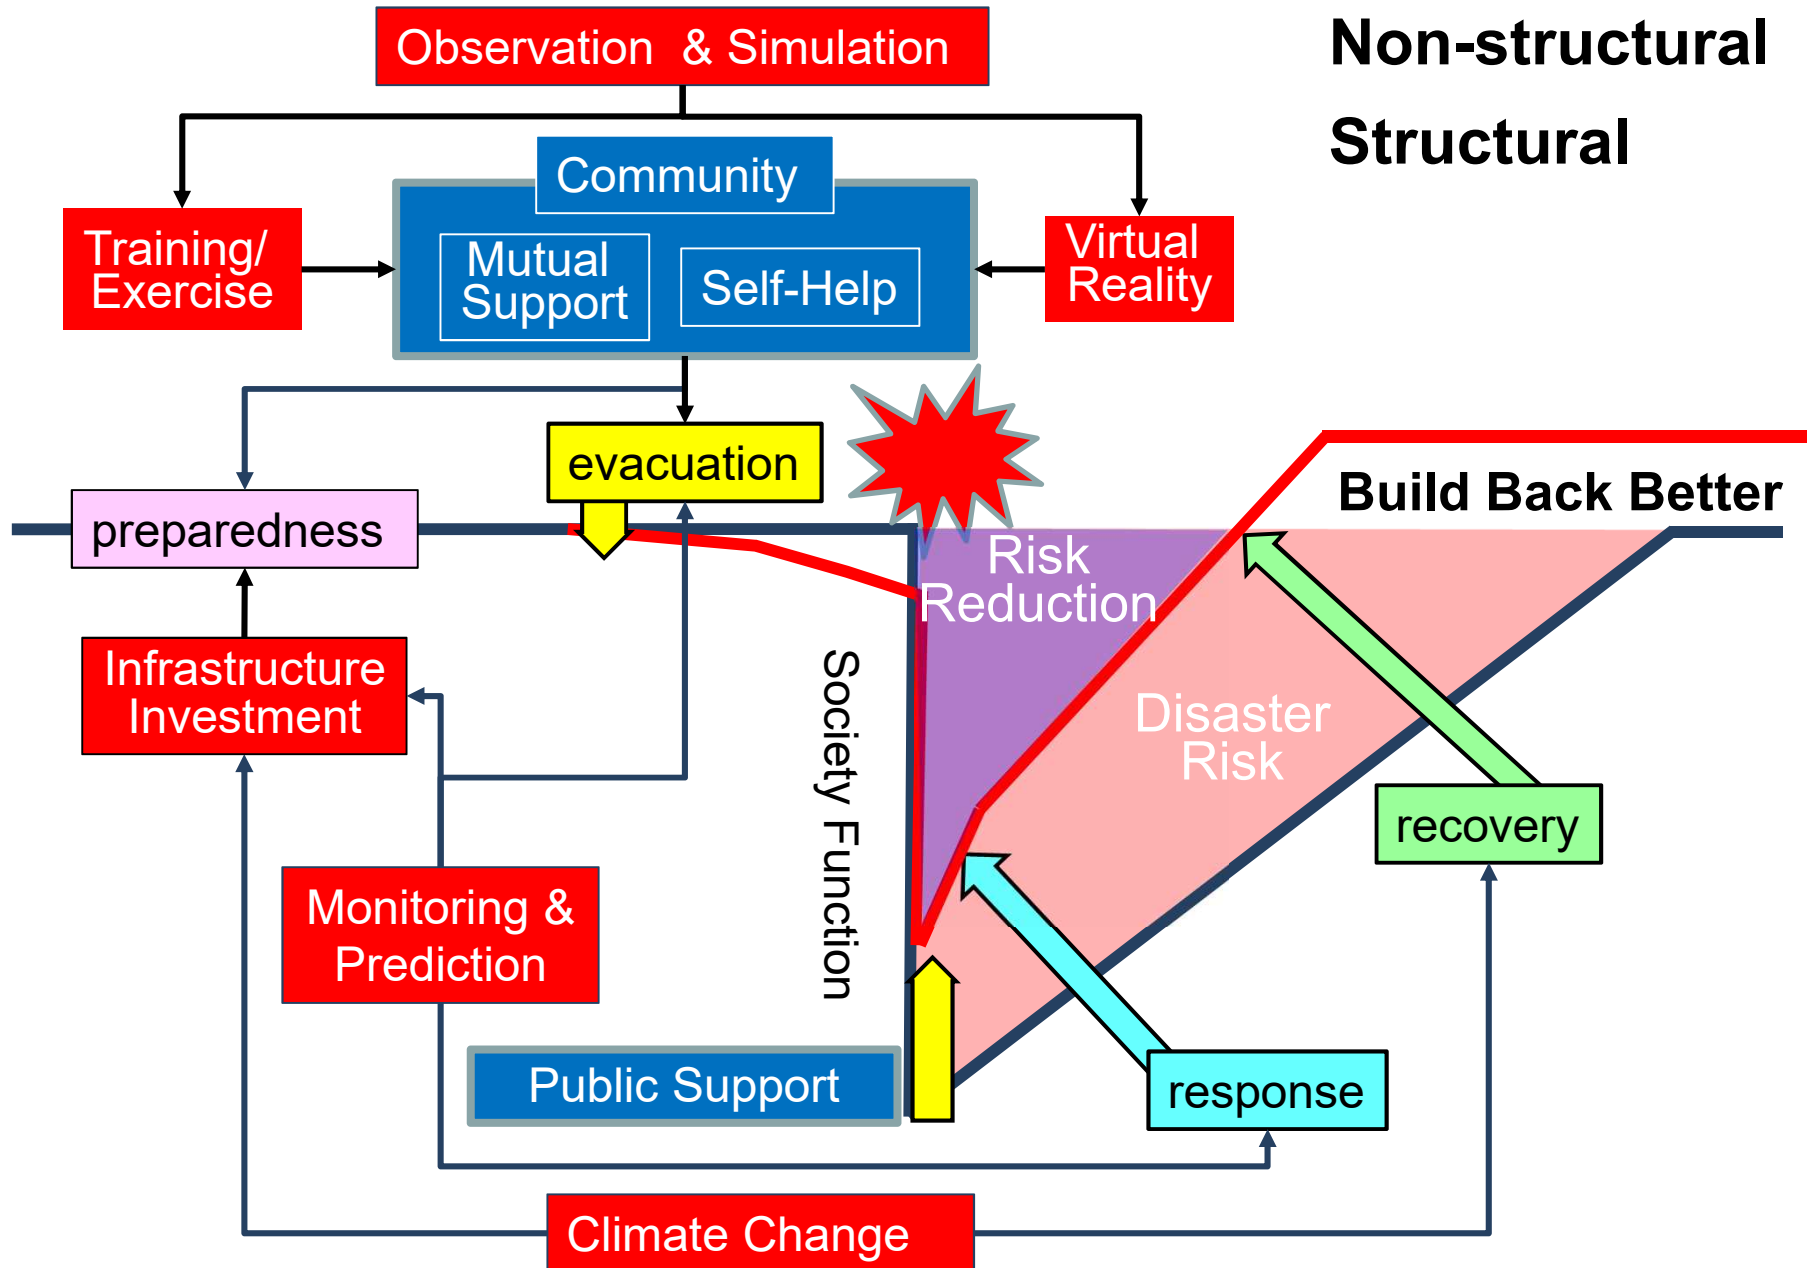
Observation & Simulation

Non-structural

Structural

Community

Training/ Exercise

Mutual Support

Self-Help

Virtual Reality

evacuation

preparedness

Build Back Better

Risk Reduction

Infrastructure Investment

Society Function

Disaster Risk

recovery

Monitoring & Prediction

Public Support

response

Climate Change